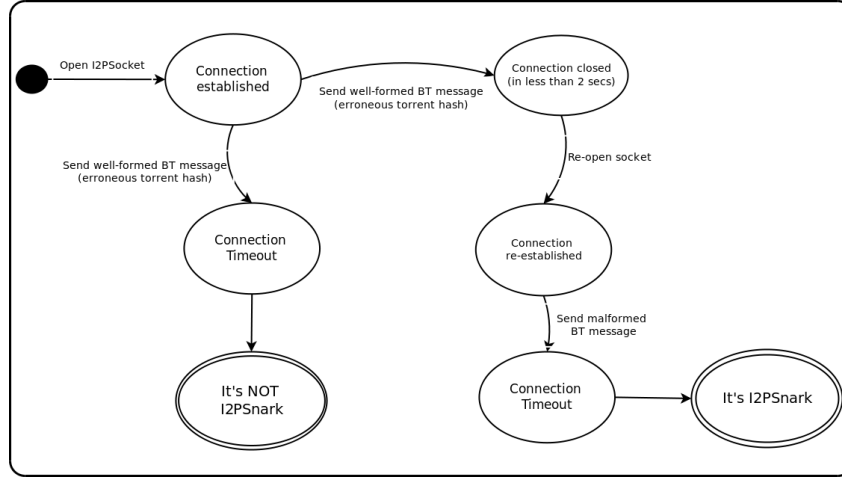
Open I2PSocket

Connection established

Send well-formed BT message (erroneous torrent hash)

Connection closed (in less than 2 secs)

Send well-formed BT message (erroneous torrent hash)

Re-open socket

Connection Timeout

Connection re-established

Send malformed BT message

It's NOT I2PSnark

Connection Timeout

It's I2PSnark